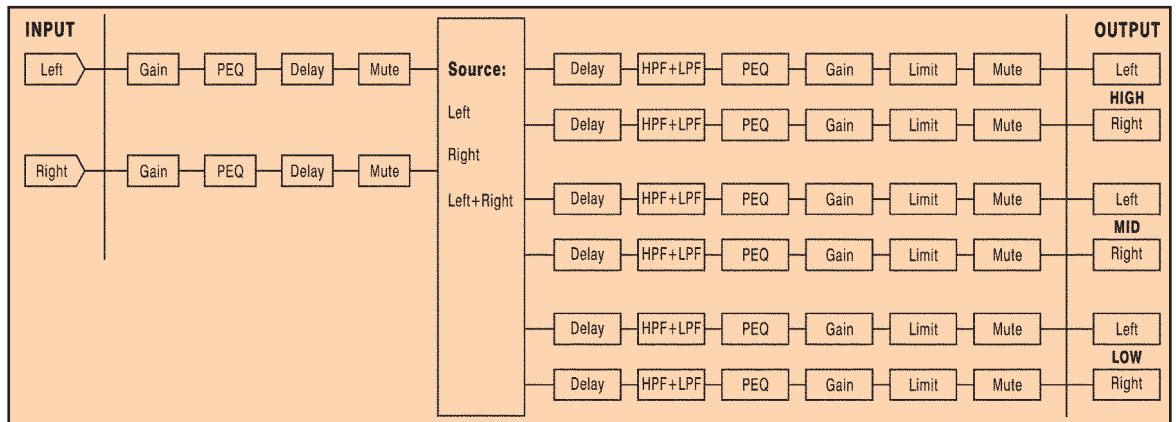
INPUT

Left — Gain — PEQ — Delay — Mute

Right — Gain — PEQ — Delay — Mute

Source:
Left
Right
Left+Right

Delay — HPF+LPF — PEQ — Gain — Limit — Mute
Delay — HPF+LPF — PEQ — Gain — Limit — Mute
Delay — HPF+LPF — PEQ — Gain — Limit — Mute
Delay — HPF+LPF — PEQ — Gain — Limit — Mute
Delay — HPF+LPF — PEQ — Gain — Limit — Mute
Delay — HPF+LPF — PEQ — Gain — Limit — Mute

OUTPUT
Left
HIGH
Right
Left
MID
Right
Left
LOW
Right